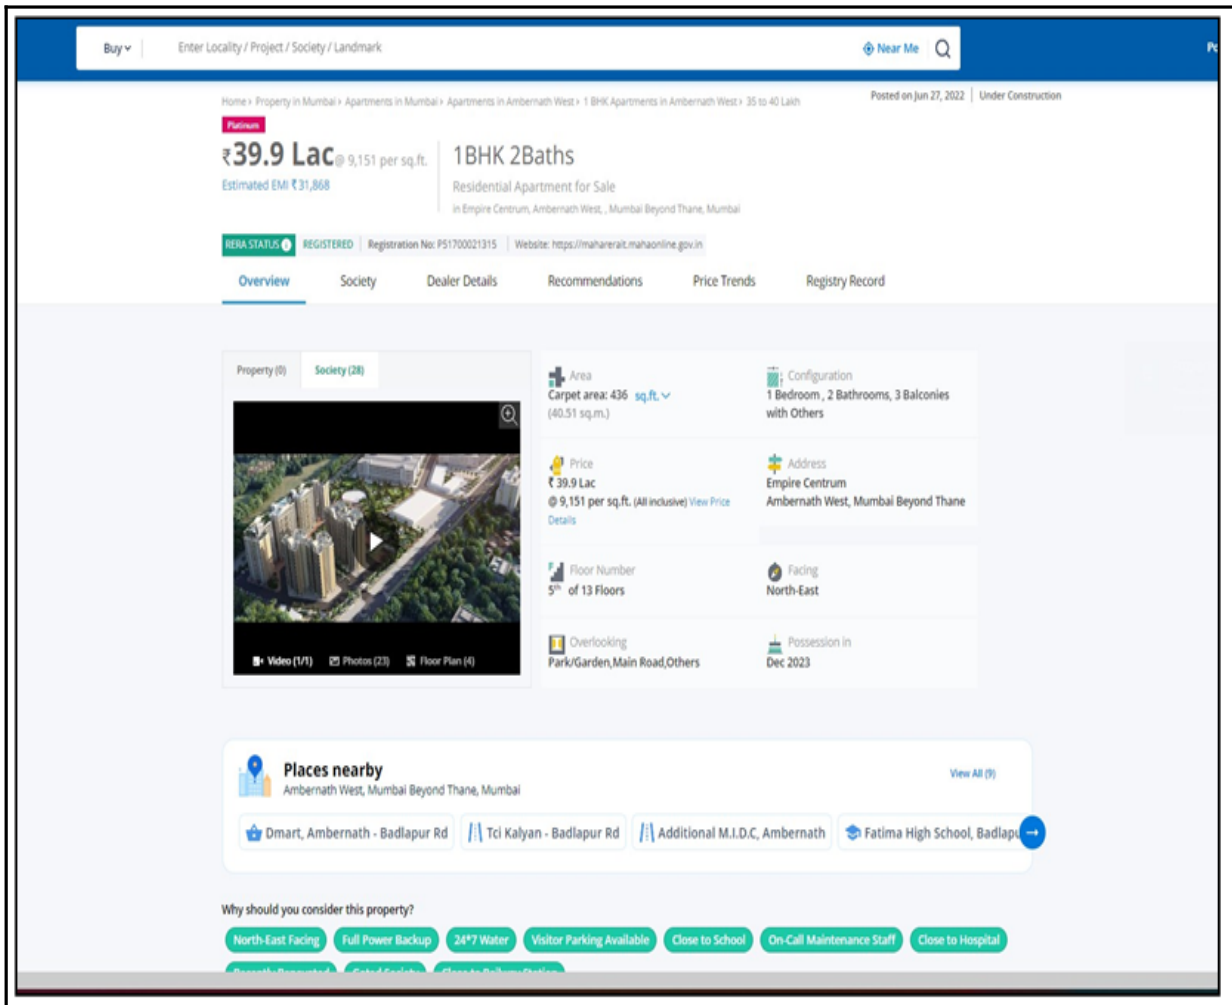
Buy ⌄ Enter Locality / Project / Society / Landmark Near Me Po

Home › Property in Mumbai › Apartments in Mumbai › Apartments in Ambernath West › 1 BHK Apartments in Ambernath West › 35 to 40 Lakh

Posted on Jun 27, 2022 | Under Construction

Platinum

₹39.9 Lac@ 9,151 per sq.ft.

Estimated EMI ₹31,868

1BHK 2Baths

Residential Apartment for Sale

in Empire Centrum, Ambernath West, , Mumbai Beyond Thane, Mumbai

RERA STATUS REGISTERED Registration No: P51700021315 Website: https://maharerait.mahaonline.gov.in

Overview Society Dealer Details Recommendations Price Trends Registry Record

Property (0) Society (28)

Video (1/1) Photos (23) Floor Plan (4)

Area
Carpet area: 436 sq.ft.
(40.51 sq.m.)

Configuration
1 Bedroom , 2 Bathrooms, 3 Balconies with Others

Price
₹ 39.9 Lac
@ 9,151 per sq.ft. (All inclusive) View Price Details

Address
Empire Centrum
Ambernath West, Mumbai Beyond Thane

Floor Number
$5^{th}$ of 13 Floors

Facing
North-East

Overlooking
Park/Garden,Main Road,Others

Possession in
Dec 2023

Places nearby
Ambernath West, Mumbai Beyond Thane, Mumbai

View All (9)

Dmart, Ambernath - Badlapur Rd
Tci Kalyan - Badlapur Rd
Additional M.I.D.C, Ambernath
Fatima High School, Badlapu

Why should you consider this property?

North-East Facing Full Power Backup 24*7 Water Visitor Parking Available Close to School On-Call Maintenance Staff Close to Hospital

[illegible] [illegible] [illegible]